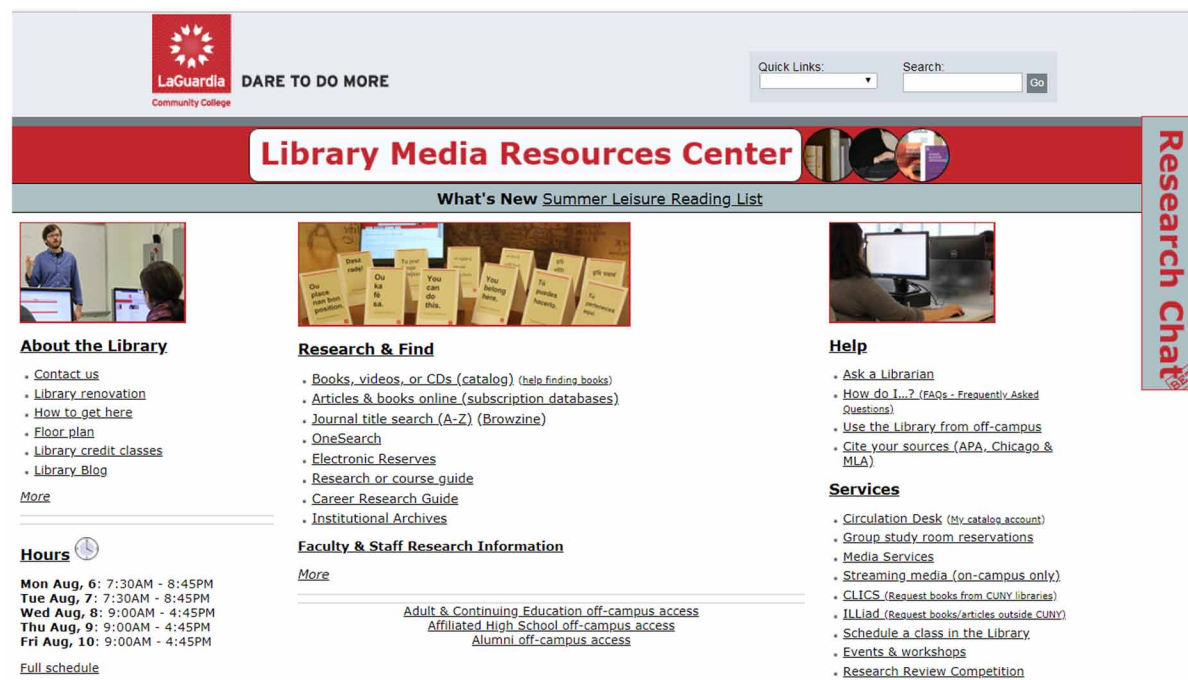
LaGuardia
Community College
DARE TO DO MORE

Quick Links:
Search:
Go

Library Media Resources Center

Research Chat

What's New Summer Leisure Reading List

Ou place nan bon pozisyon.
Desolé!
Ou ka fè sa.
You can do this.
You belong here.
Tu puedes hacerlo.
Tu pertenece aquí

About the Library

- Contact us
- Library renovation
- How to get here
- Floor plan
- Library credit classes
- Library Blog

More

Hours

Mon Aug, 6: 7:30AM - 8:45PM
Tue Aug, 7: 7:30AM - 8:45PM
Wed Aug, 8: 9:00AM - 4:45PM
Thu Aug, 9: 9:00AM - 4:45PM
Fri Aug, 10: 9:00AM - 4:45PM

Full schedule

Research & Find

- Books, videos, or CDs (catalog) (help finding books)
- Articles & books online (subscription databases)
- Journal title search (A-Z) (Browzine)
- OneSearch
- Electronic Reserves
- Research or course guide
- Career Research Guide
- Institutional Archives

Faculty & Staff Research Information

More

Adult & Continuing Education off-campus access
Affiliated High School off-campus access
Alumni off-campus access

Help

- Ask a Librarian
- How do I...? (FAQs - Frequently Asked Questions)
- Use the Library from off-campus
- Cite your sources (APA, Chicago & MLA)

Services

- Circulation Desk (My catalog account)
- Group study room reservations
- Media Services
- Streaming media (on-campus only)
- CLICS (Request books from CUNY libraries)
- ILLiad (Request books/articles outside CUNY)
- Schedule a class in the Library
- Events & workshops
- Research Review Competition